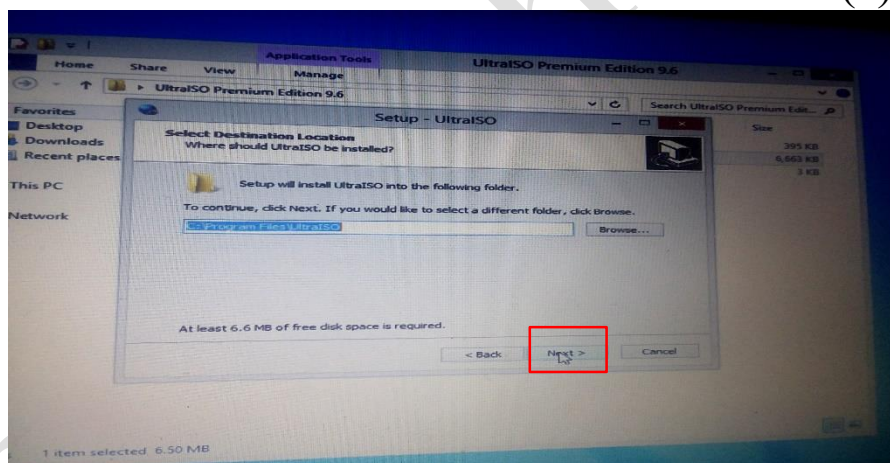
Home Share View Application Tools Manage UltraISO Premium Edition 9.6

UltraISO Premium Edition 9.6

Search UltraISO Premium Edit...

Favorites
Desktop
Downloads
Recent places

This PC

Network

Size
395 KB
6,663 KB
3 KB

Setup - UltraISO

Select Destination Location
Where should UltraISO be installed?

Setup will install UltraISO into the following folder.

To continue, click Next. If you would like to select a different folder, click Browse.

C:\Program Files\UltraISO

Browse...

At least 6.6 MB of free disk space is required.

< Back Next > Cancel

1 item selected 6.50 MB